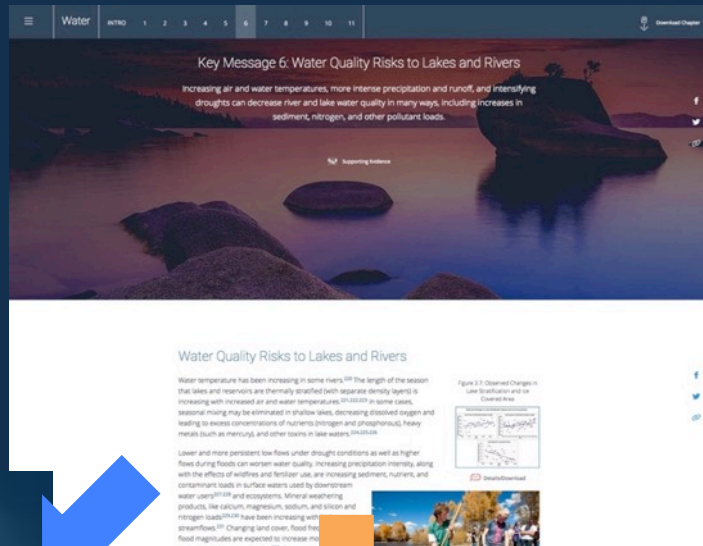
Water INTRO 1 2 3 4 5 6 7 8 9 10 11

Download Chapter

Key Message 6: Water Quality Risks to Lakes and Rivers

Increasing air and water temperatures, more intense precipitation and runoff, and intensifying droughts can decrease river and lake water quality in many ways, including increases in sediment, nitrogen, and other pollutant loads.

Supporting Evidence

Water Quality Risks to Lakes and Rivers

Water temperature has been increasing in some rivers.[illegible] The length of the season that lakes and reservoirs are thermally stratified (with separate density layers) is increasing with increased air and water temperatures.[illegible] In some cases, seasonal mixing may be eliminated in shallow lakes, decreasing dissolved oxygen and leading to excess concentrations of nutrients (nitrogen and phosphorous), heavy metals (such as mercury), and other toxins in lake waters.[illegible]

Lower and more persistent low flows under drought conditions as well as higher flows during floods can worsen water quality. Increasing precipitation intensity, along with the effects of wildfires and fertilizer use, are increasing sediment, nutrient, and contaminant loads in surface waters used by downstream water users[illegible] and ecosystems. Mineral weathering products, like calcium, magnesium, sodium, and silicon and nitrogen loads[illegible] have been increasing with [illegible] streamflows.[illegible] Changing land cover, flood freq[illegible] flood magnitudes are expected to increase mo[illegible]

Figure 3.7: Observed Changes in Lake Stratification and Ice Covered Area

Details/Download